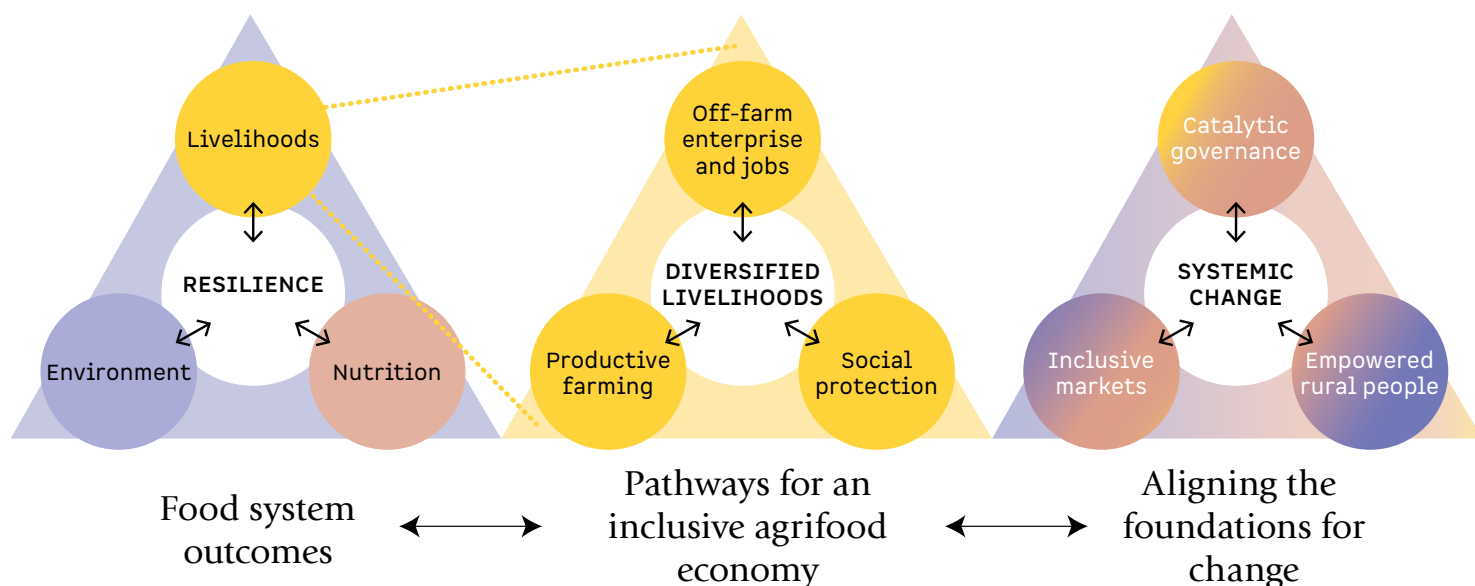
Livelihoods

RESILIENCE

Environment

Nutrition

Off-farm enterprise and jobs

DIVERSIFIED LIVELIHOODS

Productive farming

Social protection

Catalytic governance

SYSTEMIC CHANGE

Inclusive markets

Empowered rural people

Food system outcomes

Pathways for an inclusive agrifood economy

Aligning the foundations for change